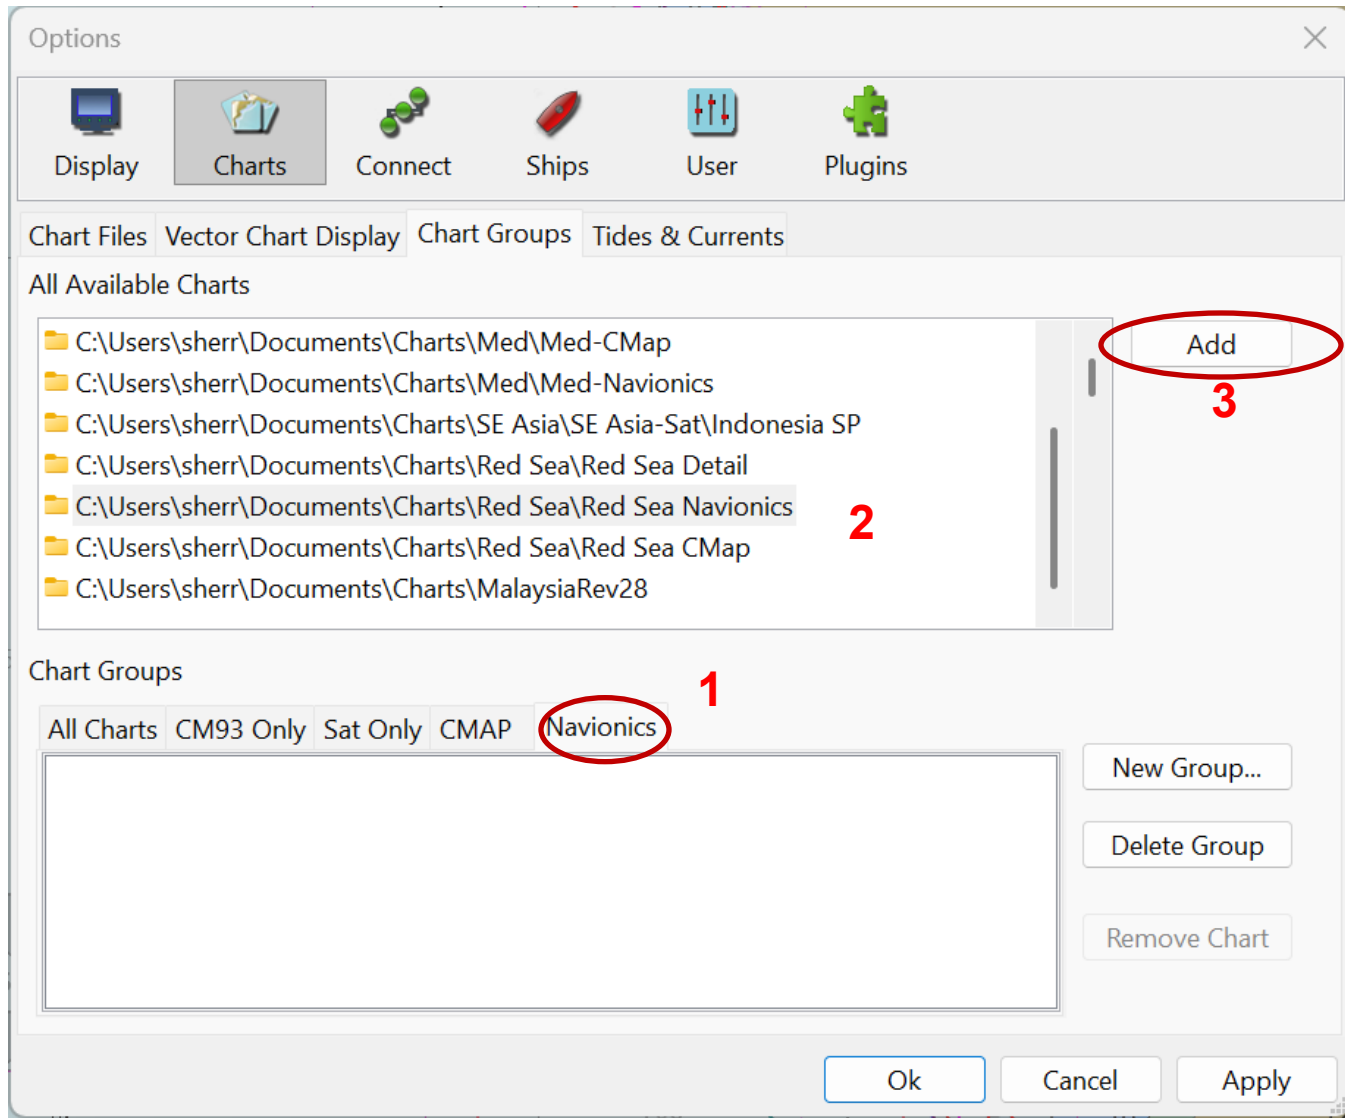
Options

Display
Charts
Connect
Ships
User
Plugins

Chart Files
Vector Chart Display
Chart Groups
Tides & Currents

All Available Charts

C:\Users\sherr\Documents\Charts\Med\Med-CMap
C:\Users\sherr\Documents\Charts\Med\Med-Navionics
C:\Users\sherr\Documents\Charts\SE Asia\SE Asia-Sat\Indonesia SP
C:\Users\sherr\Documents\Charts\Red Sea\Red Sea Detail
C:\Users\sherr\Documents\Charts\Red Sea\Red Sea Navionics
C:\Users\sherr\Documents\Charts\Red Sea\Red Sea CMap
C:\Users\sherr\Documents\Charts\MalaysiaRev28

2

Add
3

Chart Groups

1

All Charts
CM93 Only
Sat Only
CMAP
Navionics

New Group...
Delete Group
Remove Chart

Ok
Cancel
Apply